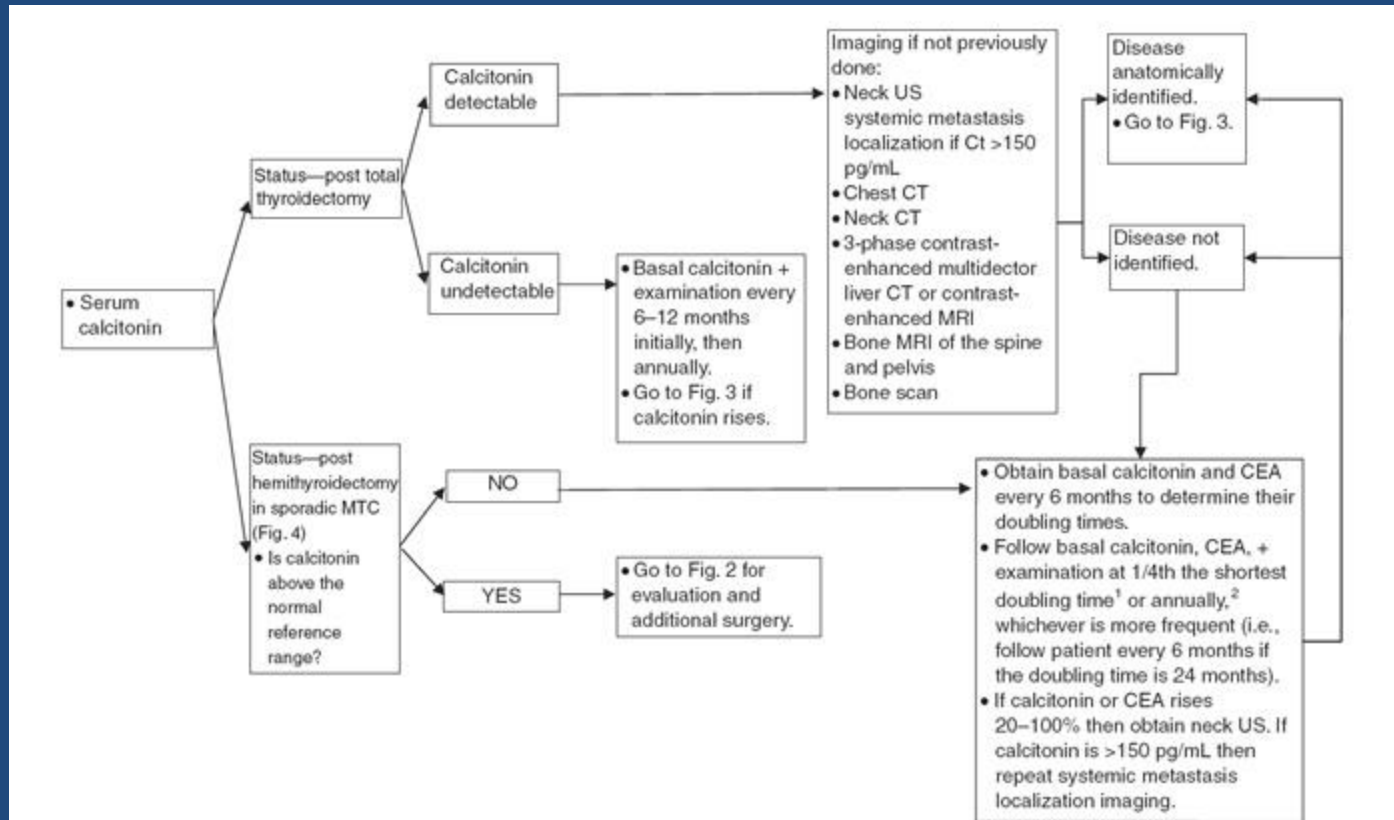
• Serum calcitonin

Status—post total thyroidectomy

Calcitonin detectable

Calcitonin undetectable

• Basal calcitonin + examination every 6–12 months initially, then annually.
• Go to Fig. 3 if calcitonin rises.

Imaging if not previously done:
• Neck US systemic metastasis localization if Ct >150 pg/mL
• Chest CT
• Neck CT
• 3-phase contrast-enhanced multidector liver CT or contrast-enhanced MRI
• Bone MRI of the spine and pelvis
• Bone scan

Disease anatomically identified.
• Go to Fig. 3.

Disease not identified.

Status—post hemithyroidectomy in sporadic MTC (Fig. 4)
• Is calcitonin above the normal reference range?

NO

YES

• Go to Fig. 2 for evaluation and additional surgery.

• Obtain basal calcitonin and CEA every 6 months to determine their doubling times.
• Follow basal calcitonin, CEA, + examination at 1/4th the shortest doubling time$^1$ or annually,$^2$ whichever is more frequent (i.e., follow patient every 6 months if the doubling time is 24 months).
• If calcitonin or CEA rises 20–100% then obtain neck US. If calcitonin is >150 pg/mL then repeat systemic metastasis localization imaging.